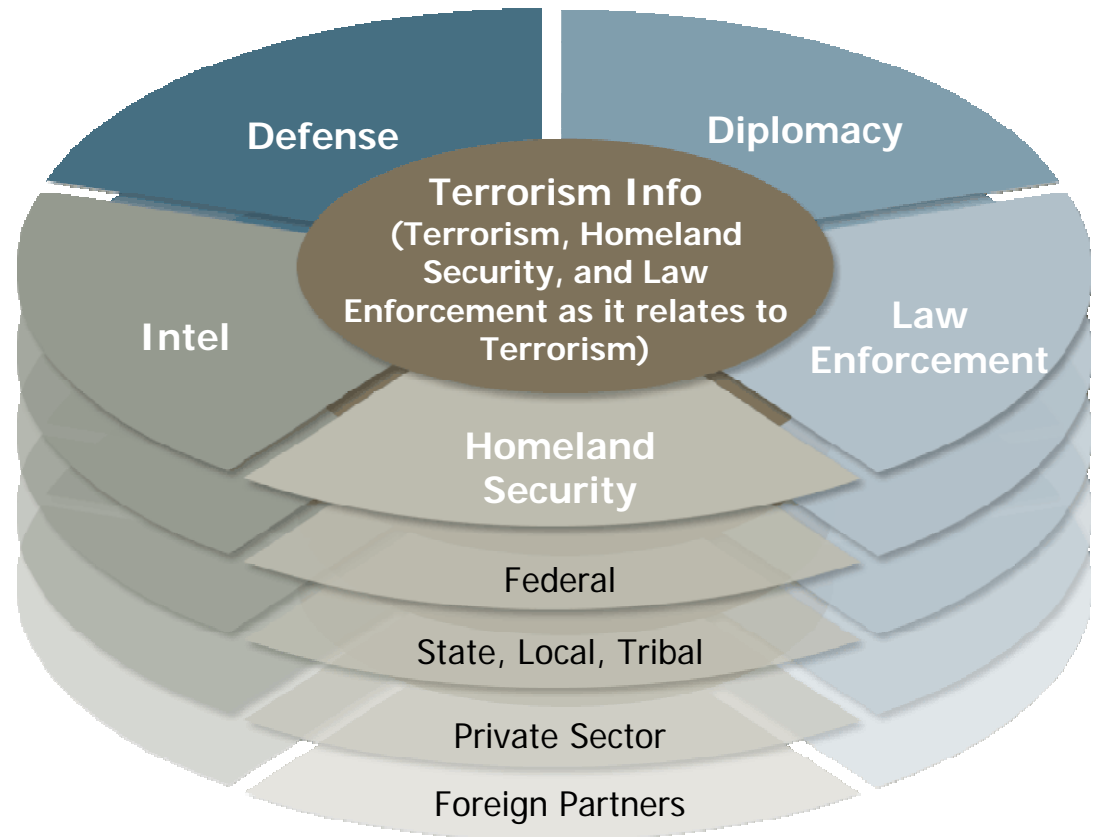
Defense

Diplomacy

Terrorism Info
(Terrorism, Homeland Security, and Law Enforcement as it relates to Terrorism)

Intel

Law Enforcement

Homeland Security

Federal

State, Local, Tribal

Private Sector

Foreign Partners